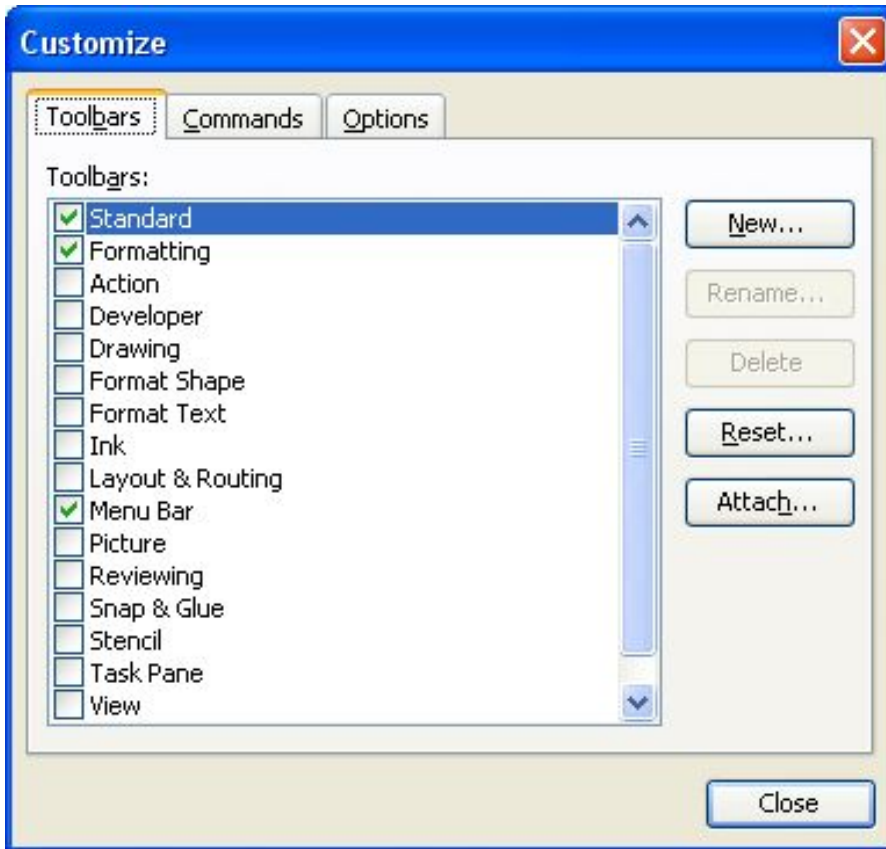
Customize

Toolbars
Commands
Options

Toolbars:

Standard
Formatting
Action
Developer
Drawing
Format Shape
Format Text
Ink
Layout & Routing
Menu Bar
Picture
Reviewing
Snap & Glue
Stencil
Task Pane
View

New...
Rename...
Delete
Reset...
Attach...

Close